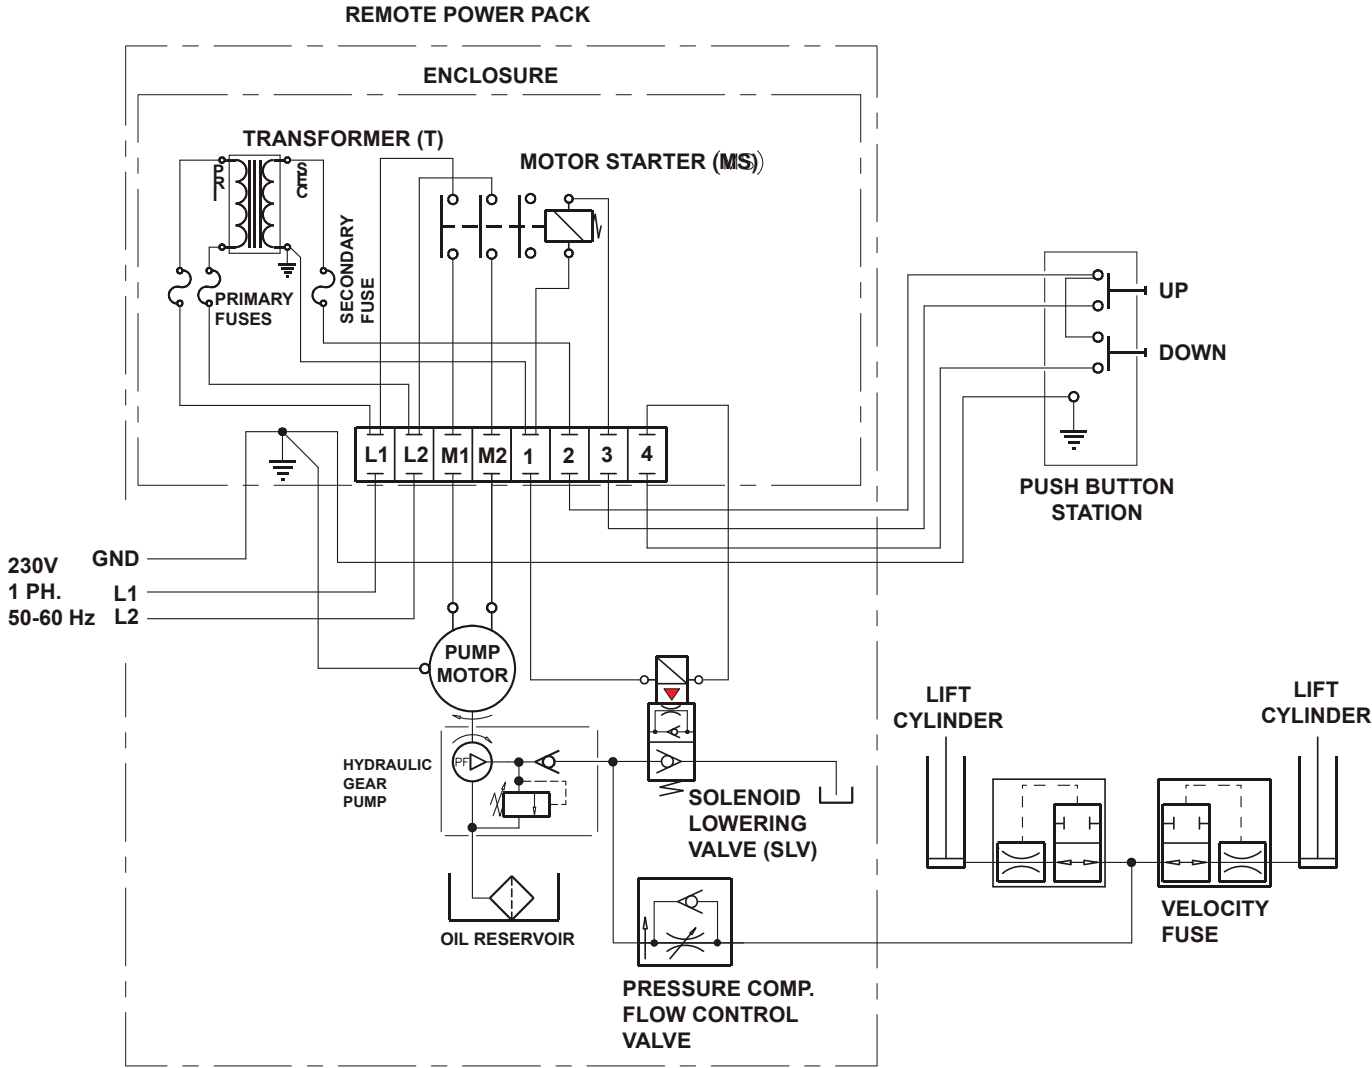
REMOTE POWER PACK

ENCLOSURE

TRANSFORMER (T)

PRI

SEC

MOTOR STARTER (MS)

PRIMARY FUSES

SECONDARY FUSE

UP

DOWN

L1 L2 M1 M2 1 2 3 4

PUSH BUTTON STATION

230V 1 PH. 50-60 Hz

GND

L1

L2

PUMP MOTOR

HYDRAULIC GEAR PUMP

PF

SOLENOID LOWERING VALVE (SLV)

LIFT CYLINDER

LIFT CYLINDER

OIL RESERVOIR

VELOCITY FUSE

PRESSURE COMP. FLOW CONTROL VALVE